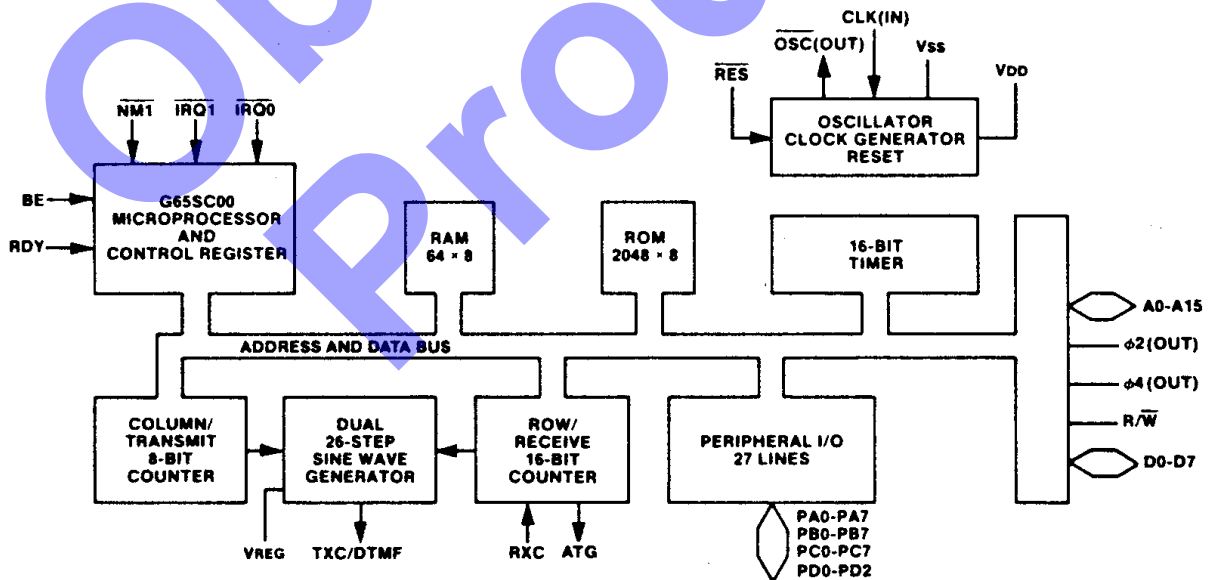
Ob
Pro

$\overline{OSC}$(OUT)
CLK(IN)
VSS
VDD
$\overline{RES}$
OSCILLATOR
CLOCK GENERATOR
RESET

$\overline{NM1}$
$\overline{IRQ1}$
$\overline{IRQ0}$

BE
RDY
G65SC00
MICROPROCESSOR
AND
CONTROL REGISTER

RAM
64 × 8

ROM
2048 × 8

16-BIT
TIMER

A0-A15
$\phi$2(OUT)
$\phi$4(OUT)
R/$\overline{W}$
D0-D7

ADDRESS AND DATA BUS

COLUMN/
TRANSMIT
8-BIT
COUNTER

DUAL
26-STEP
SINE WAVE
GENERATOR

ROW/
RECEIVE
16-BIT
COUNTER

PERIPHERAL I/O
27 LINES

VREG
TXC/DTMF
RXC
ATG

PA0-PA7
PB0-PB7
PC0-PC7
PD0-PD2